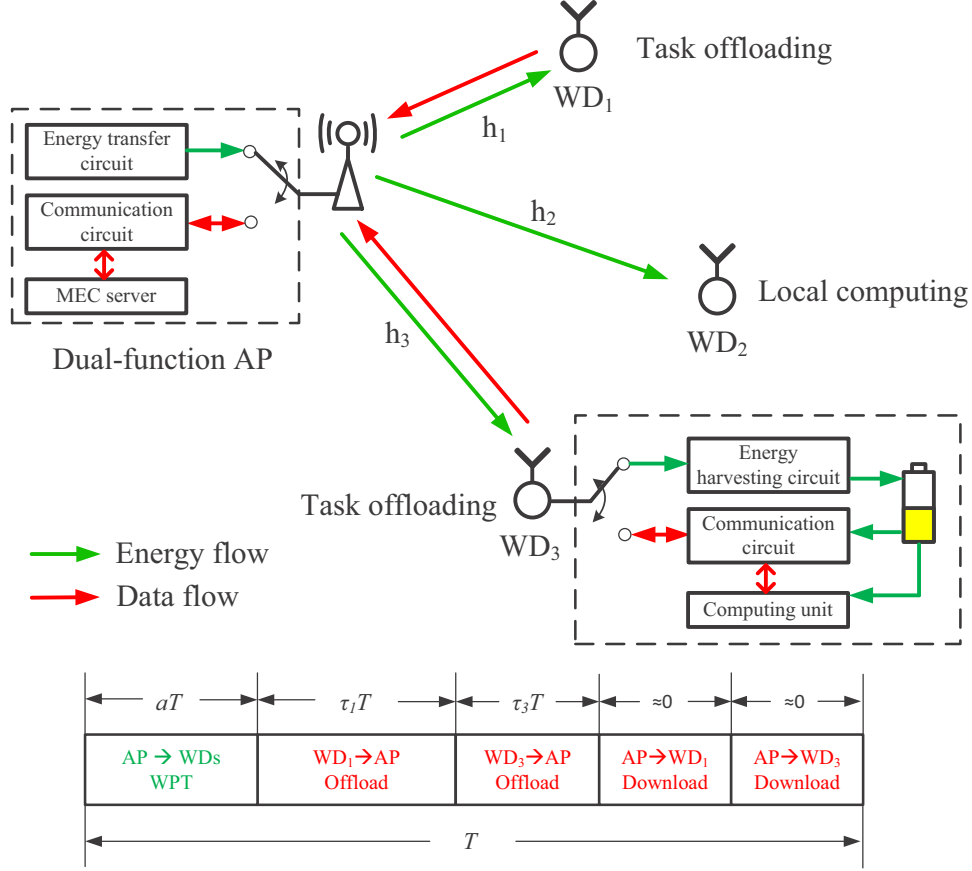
Task offloading

$WD_1$

$h_1$

Energy transfer circuit

Communication circuit

MEC server

Dual-function AP

$h_2$

Local computing

$WD_2$

$h_3$

Task offloading

$WD_3$

Energy harvesting circuit

Communication circuit

Computing unit

Energy flow

Data flow

| $aT$ | $\tau_1 T$ | $\tau_3 T$ | ≈0 | ≈0 |
|---|---|---|---|---|
| AP → WDs WPT | $WD_1$→AP Offload | $WD_3$→AP Offload | AP→$WD_1$ Download | AP→$WD_3$ Download |

$T$